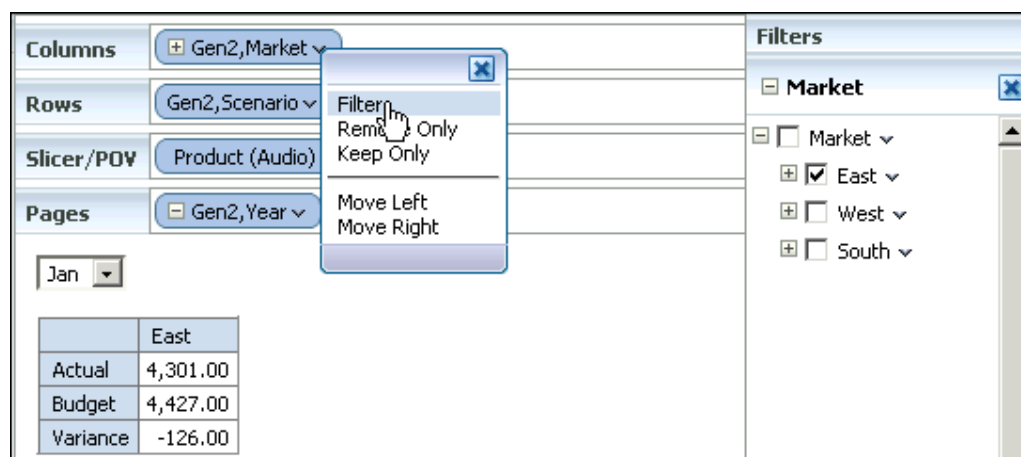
Columns Gen2,Market

Rows Gen2,Scenario

Slicer/POV Product (Audio)

Pages Gen2,Year

Filter
Rem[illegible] Only
Keep Only

Move Left
Move Right

Jan

| | East |
|---|---|
| Actual | 4,301.00 |
| Budget | 4,427.00 |
| Variance | -126.00 |

Filters

Market

Market
East
West
South